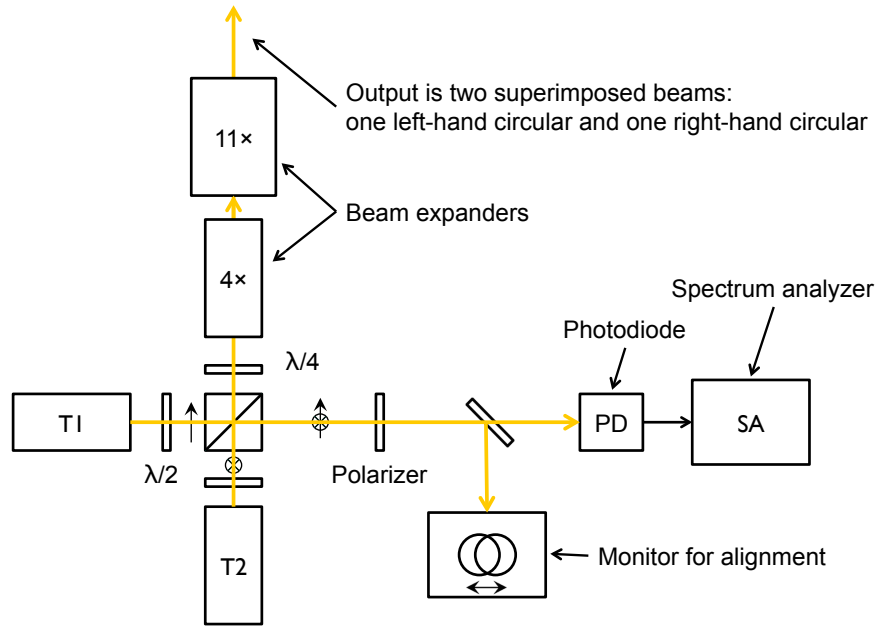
Output is two superimposed beams:
one left-hand circular and one right-hand circular

11×

Beam expanders

4×

Spectrum analyzer

Photodiode

λ/4

T1

PD

SA

λ/2

Polarizer

T2

Monitor for alignment